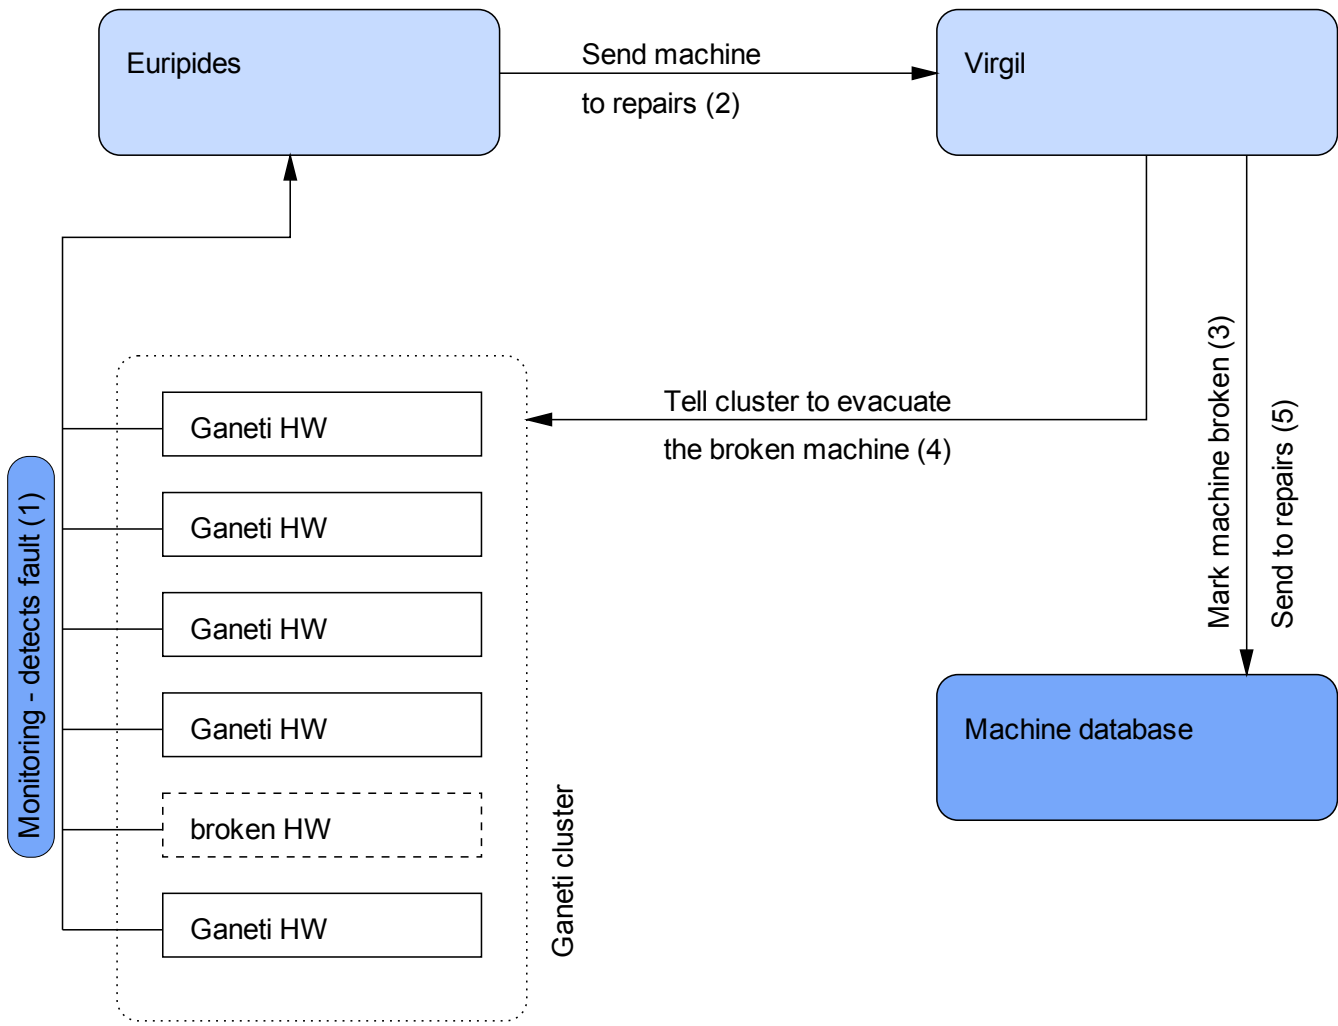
Euripides

Send machine
to repairs (2)

Virgil

Mark machine broken (3)

Send to repairs (5)

Tell cluster to evacuate
the broken machine (4)

Monitoring - detects fault (1)

Ganeti HW

Ganeti HW

Ganeti HW

Ganeti HW

broken HW

Ganeti HW

Ganeti cluster

Machine database